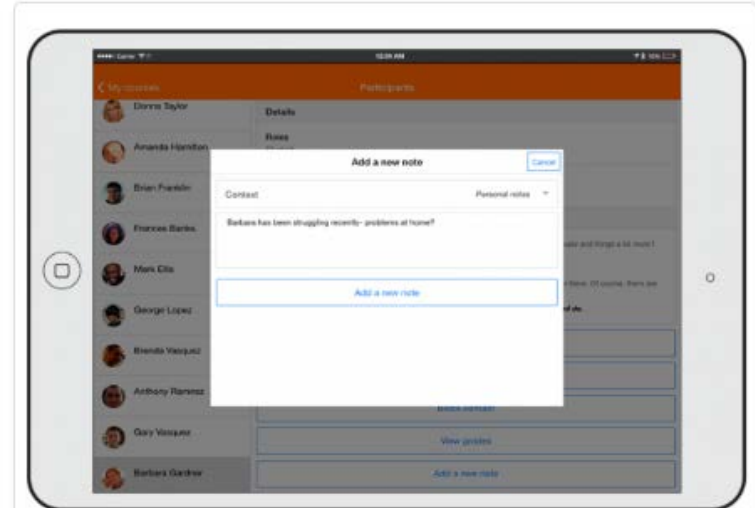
Carrier
10:26 AM
My courses
Participants
Donna Taylor
Amanda Hamilton
Brian Franklin
Frances Banks
Mark Ellis
George Lopez
Brenda Vasquez
Anthony Ramirez
Gary Vasquez
Barbara Gardner
Details
Roles
Add a new note
Cancel
Context
Personal notes
Barbara has been struggling recently- problems at home?
Add a new note
View grades
Add a new note